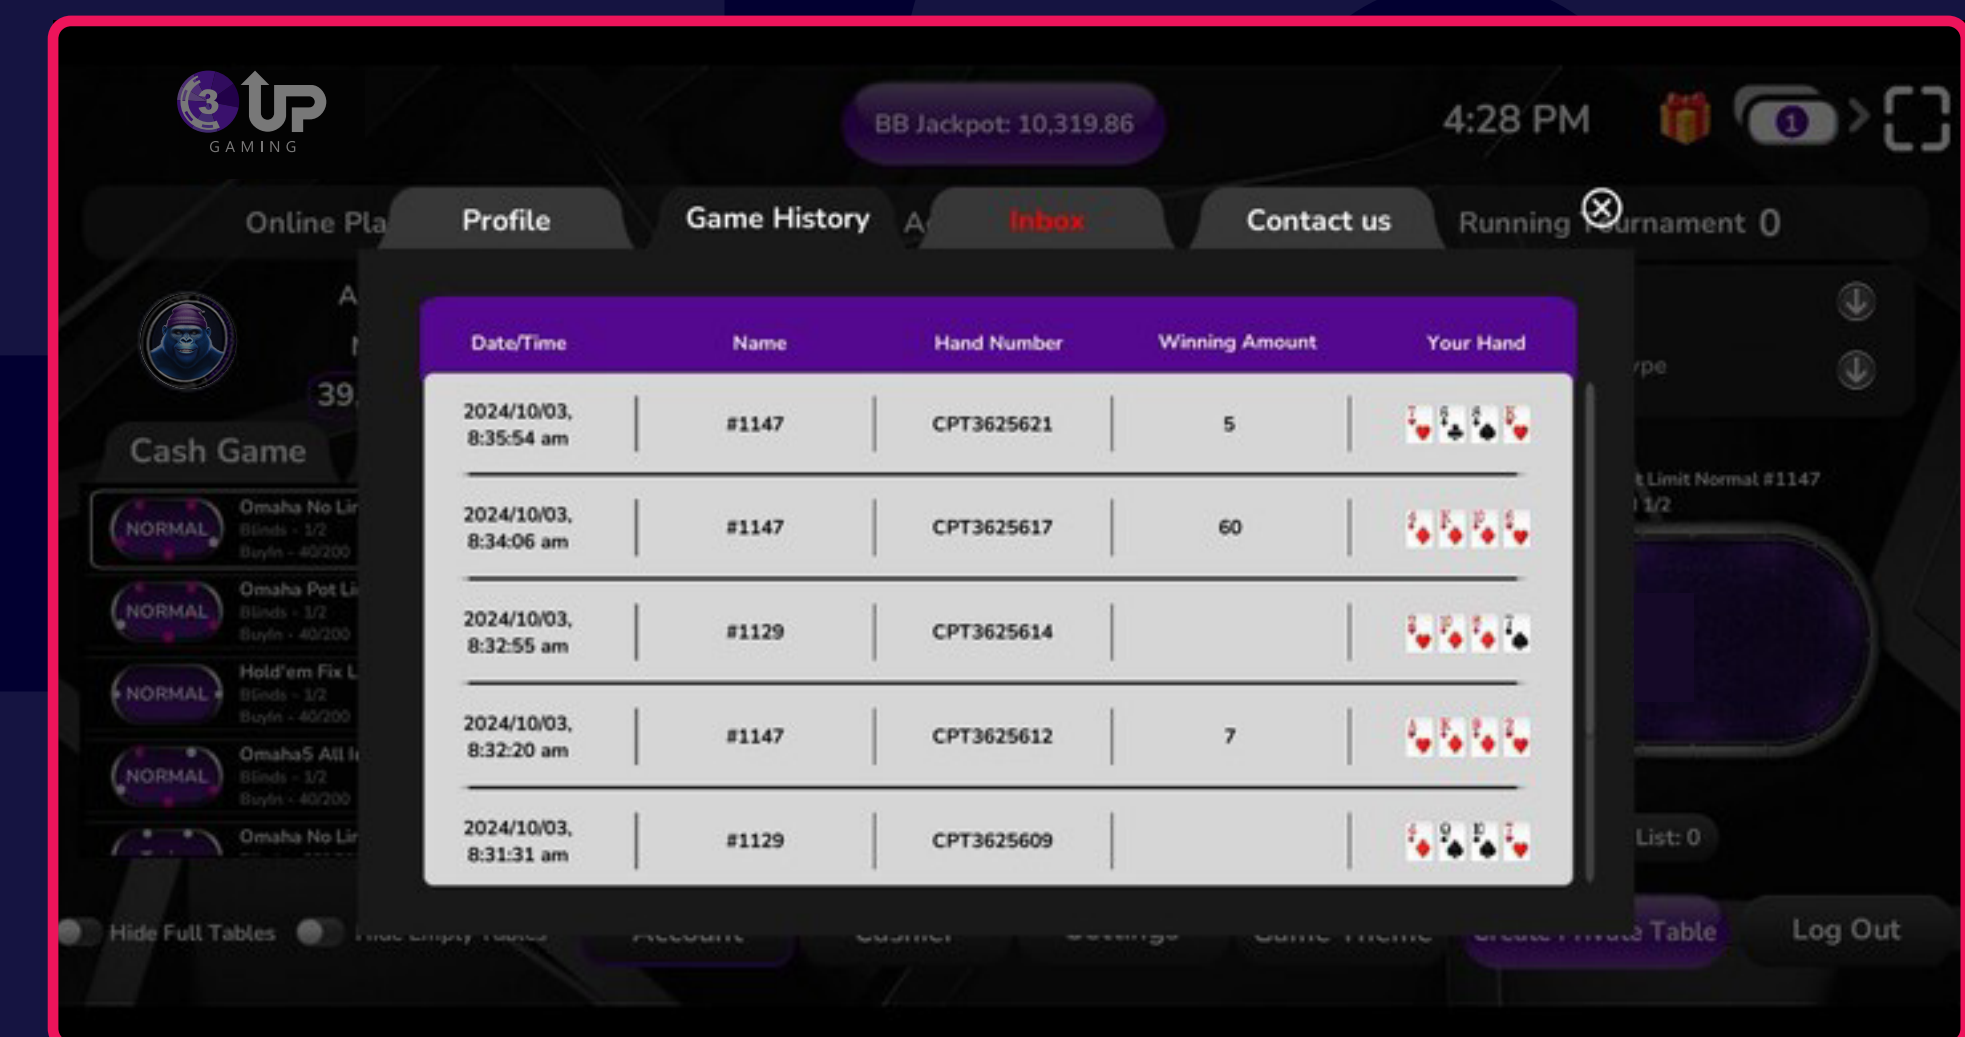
3UP GAMING

BB Jackpot: 10,319.86

4:28 PM

1

Online Pla Profile Game History A Inbox Contact us Running Tournament 0

A
N
39

Cash Game

NORMAL Omaha No Lir Blinds - 1/2 BuyIn - 40/200
NORMAL Omaha Pot Li Blinds - 1/2 BuyIn - 40/200
NORMAL Hold'em Fix L Blinds - 1/2 BuyIn - 40/200
NORMAL Omaha5 All I Blinds - 1/2 BuyIn - 40/200
Omaha No Lir

| Date/Time | Name | Hand Number | Winning Amount | Your Hand |
|---|---|---|---|---|
| 2024/10/03, 8:35:54 am | #1147 | CPT3625621 | 5 | |
| 2024/10/03, 8:34:06 am | #1147 | CPT3625617 | 60 | |
| 2024/10/03, 8:32:55 am | #1129 | CPT3625614 | | |
| 2024/10/03, 8:32:20 am | #1147 | CPT3625612 | 7 | |
| 2024/10/03, 8:31:31 am | #1129 | CPT3625609 | | |

ype
t Limit Normal #1147
1/2
List: 0

Hide Full Tables Hide Empty Tables Account Cashier Settings Game Theme Create Private Table Log Out